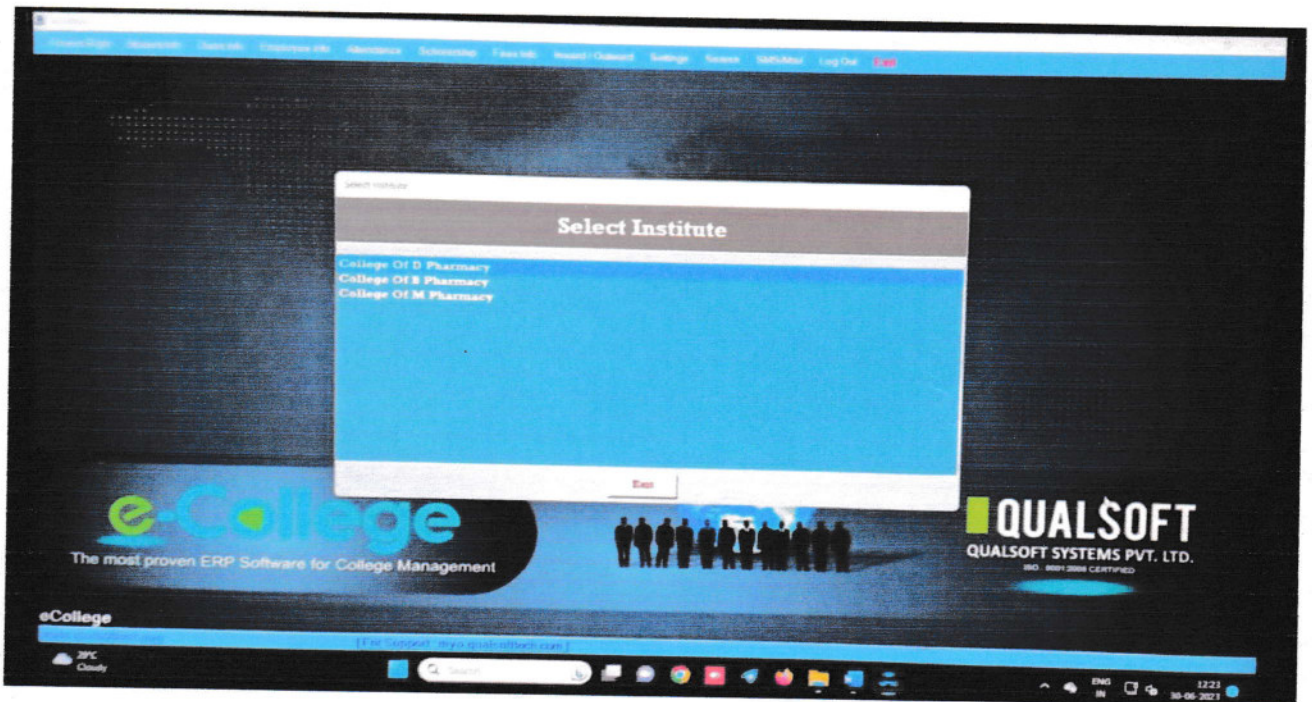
Protocol Login Masters Users Info Employee Info Attendance Scholarship Fees Info Inward / Outward Settings Screen SMS/Mail Log Out Exit

Select Institute

Select Institute

College Of D Pharmacy
College Of B Pharmacy
College Of M Pharmacy

Exit

e-College
The most proven ERP Software for College Management

QUALSOFT
QUALSOFT SYSTEMS PVT. LTD.
ISO : 9001:2008 CERTIFIED

eCollege
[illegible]
[ For Support : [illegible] ]

29°C
Cloudy

Search

ENG
IN

12:23
30-06-2023